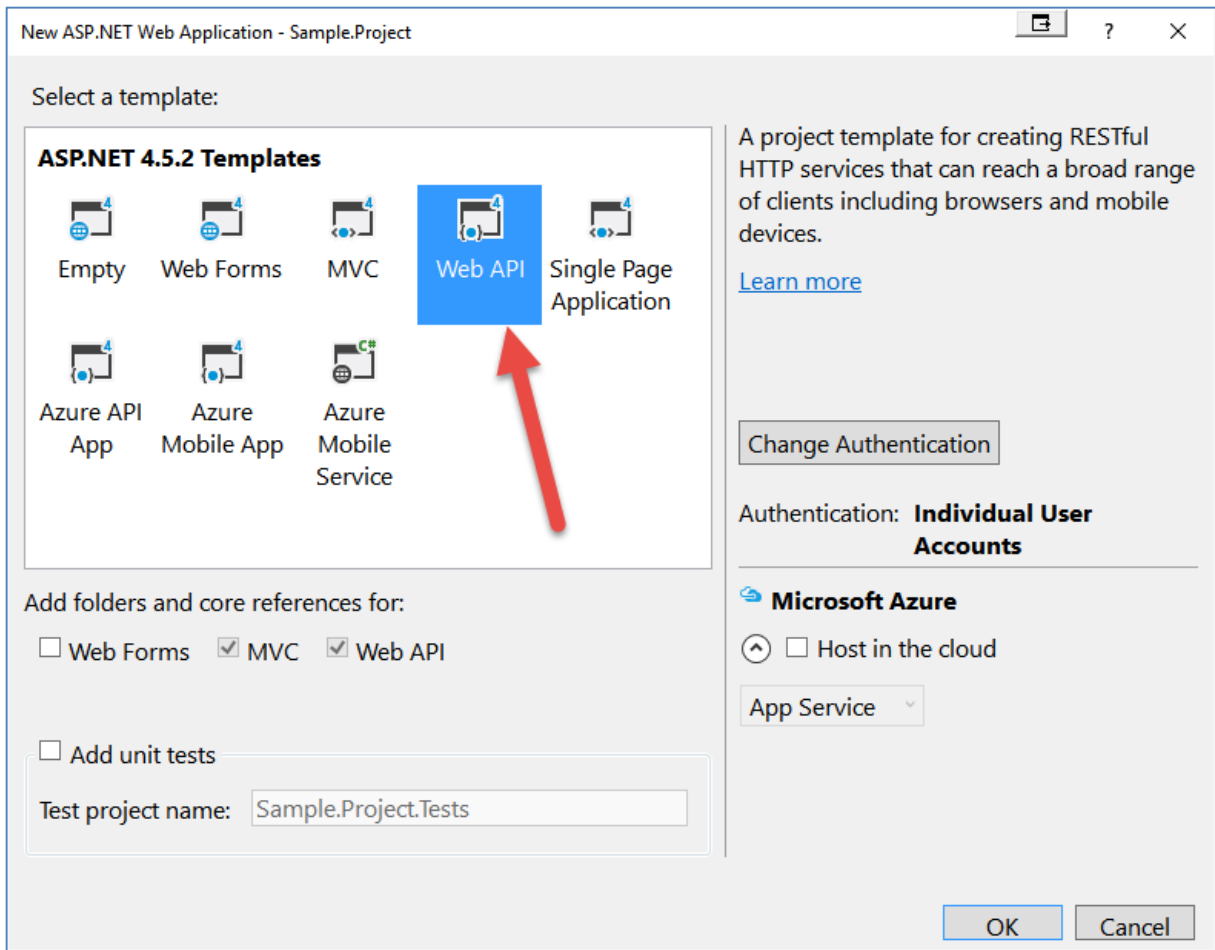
New ASP.NET Web Application - Sample.Project

?

×

Select a template:

ASP.NET 4.5.2 Templates

4
Empty

4
Web Forms

4
MVC

4
Web API

4
Single Page Application

4
Azure API App

4
Azure Mobile App

C#
Azure Mobile Service

A project template for creating RESTful HTTP services that can reach a broad range of clients including browsers and mobile devices.

Learn more

Change Authentication

Authentication: Individual User Accounts

Microsoft Azure

Host in the cloud

App Service

Add folders and core references for:

Web Forms

MVC

Web API

Add unit tests

Test project name: Sample.Project.Tests

OK

Cancel